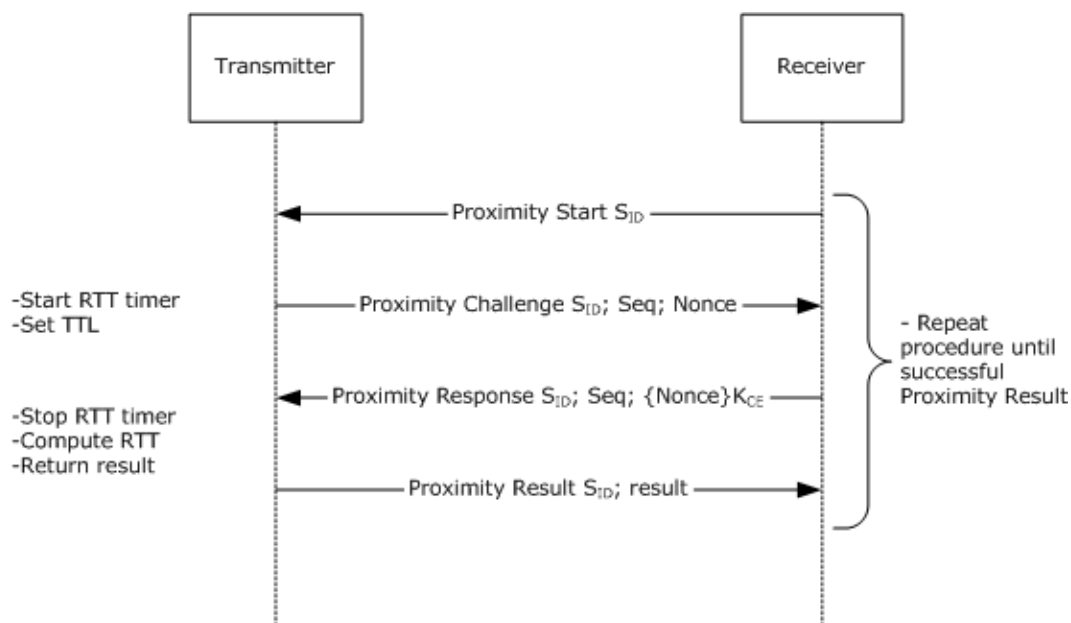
Transmitter

Receiver

Proximity Start $S_{ID}$

-Start RTT timer
-Set TTL

Proximity Challenge $S_{ID}$; Seq; Nonce

- Repeat procedure until successful Proximity Result

Proximity Response $S_{ID}$; Seq; {Nonce}$K_{CE}$

-Stop RTT timer
-Compute RTT
-Return result

Proximity Result $S_{ID}$; result